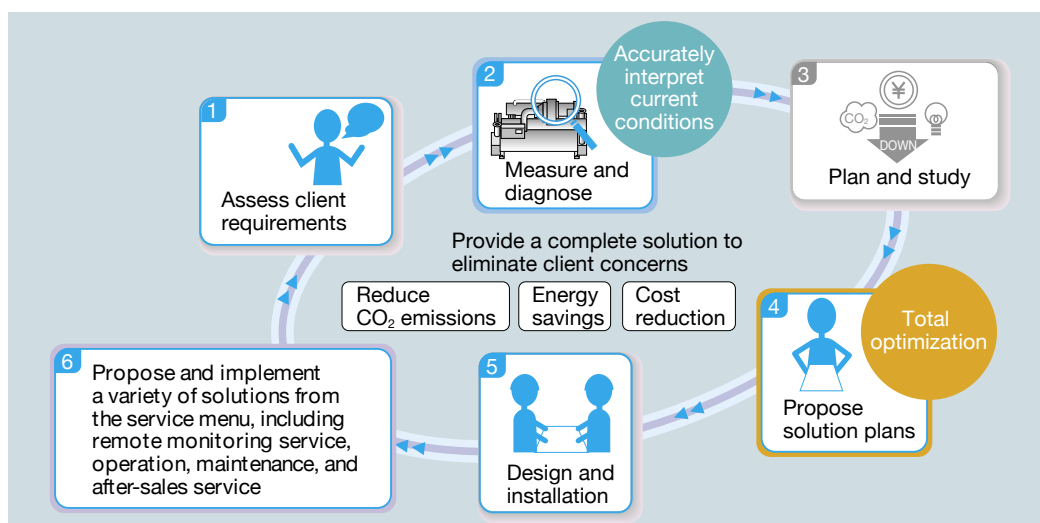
1
Assess client requirements

2
Measure and diagnose

Accurately interpret current conditions

3
$CO_2$
¥
DOWN
Plan and study

Provide a complete solution to eliminate client concerns

Reduce $CO_2$ emissions

Energy savings

Cost reduction

4
Propose solution plans

Total optimization

5
Design and installation

6
Propose and implement a variety of solutions from the service menu, including remote monitoring service, operation, maintenance, and after-sales service